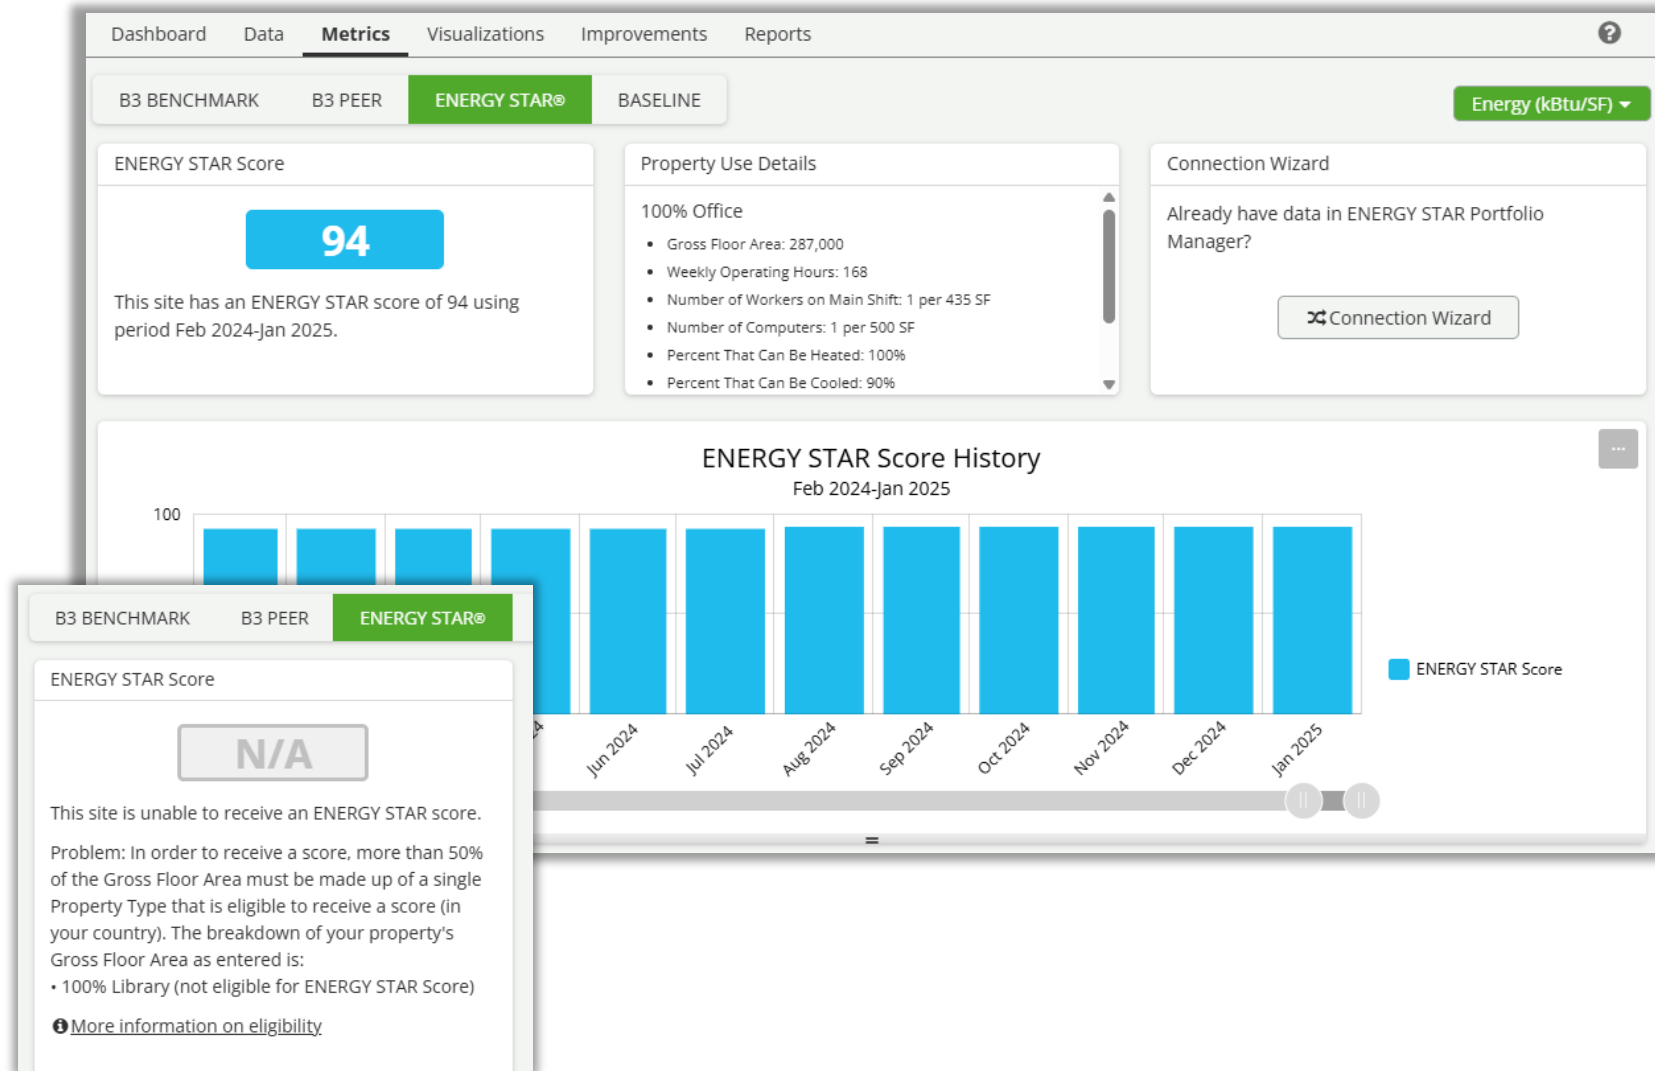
Dashboard Data Metrics Visualizations Improvements Reports

B3 BENCHMARK B3 PEER ENERGY STAR® BASELINE

Energy (kBtu/SF)

ENERGY STAR Score

94

This site has an ENERGY STAR score of 94 using period Feb 2024-Jan 2025.

Property Use Details

100% Office

- Gross Floor Area: 287,000
- Weekly Operating Hours: 168
- Number of Workers on Main Shift: 1 per 435 SF
- Number of Computers: 1 per 500 SF
- Percent That Can Be Heated: 100%
- Percent That Can Be Cooled: 90%

Connection Wizard

Already have data in ENERGY STAR Portfolio Manager?

Connection Wizard

ENERGY STAR Score History

Feb 2024-Jan 2025

100

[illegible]4 Jun 2024 Jul 2024 Aug 2024 Sep 2024 Oct 2024 Nov 2024 Dec 2024 Jan 2025

ENERGY STAR Score

B3 BENCHMARK B3 PEER ENERGY STAR®

ENERGY STAR Score

N/A

This site is unable to receive an ENERGY STAR score.

Problem: In order to receive a score, more than 50% of the Gross Floor Area must be made up of a single Property Type that is eligible to receive a score (in your country). The breakdown of your property's Gross Floor Area as entered is:
• 100% Library (not eligible for ENERGY STAR Score)

More information on eligibility